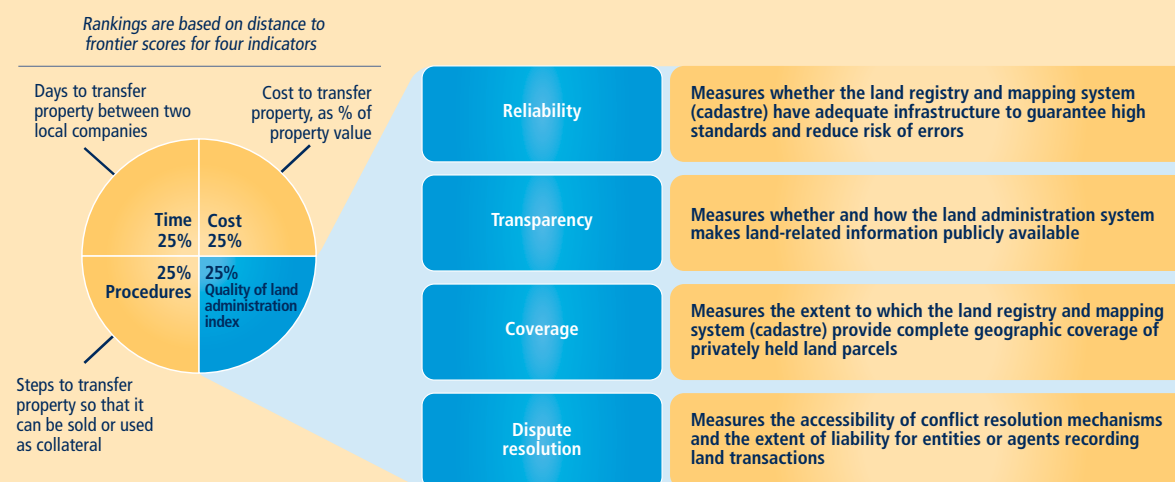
Rankings are based on distance to frontier scores for four indicators

Days to transfer property between two local companies

Cost to transfer property, as % of property value

Time 25%

Cost 25%

25% Procedures

25% Quality of land administration index

Steps to transfer property so that it can be sold or used as collateral

Reliability

Measures whether the land registry and mapping system (cadastre) have adequate infrastructure to guarantee high standards and reduce risk of errors

Transparency

Measures whether and how the land administration system makes land-related information publicly available

Coverage

Measures the extent to which the land registry and mapping system (cadastre) provide complete geographic coverage of privately held land parcels

Dispute resolution

Measures the accessibility of conflict resolution mechanisms and the extent of liability for entities or agents recording land transactions